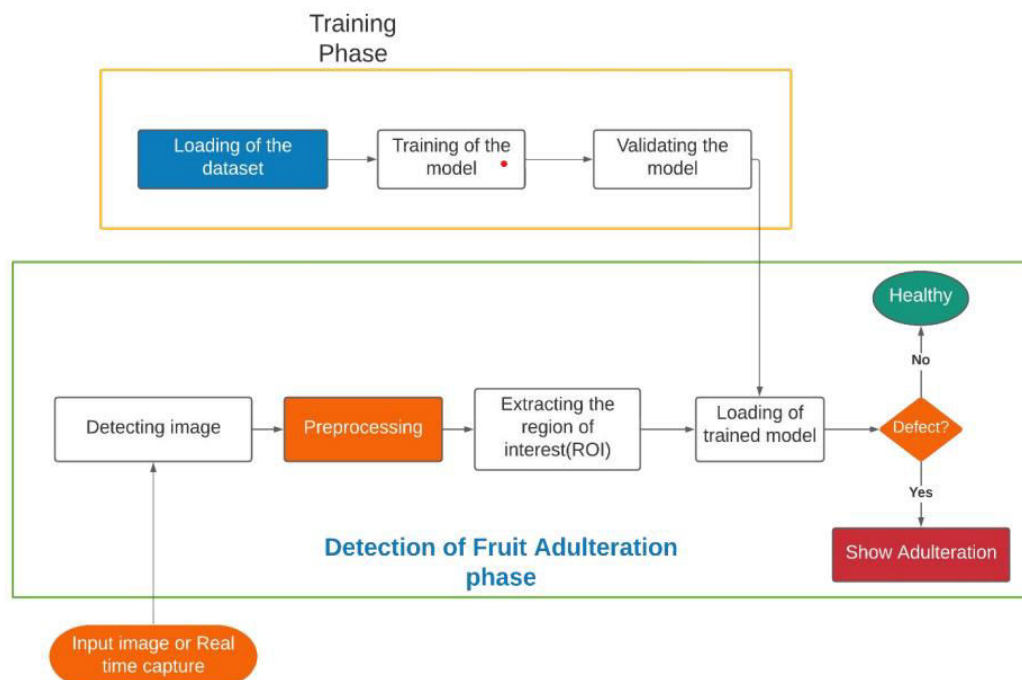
Training Phase

Loading of the dataset

Training of the model

Validating the model

Healthy

No

Detecting image

Preprocessing

Extracting the region of interest(ROI)

Loading of trained model

Defect?

Yes

Show Adulteration

Detection of Fruit Adulteration phase

Input image or Real time capture